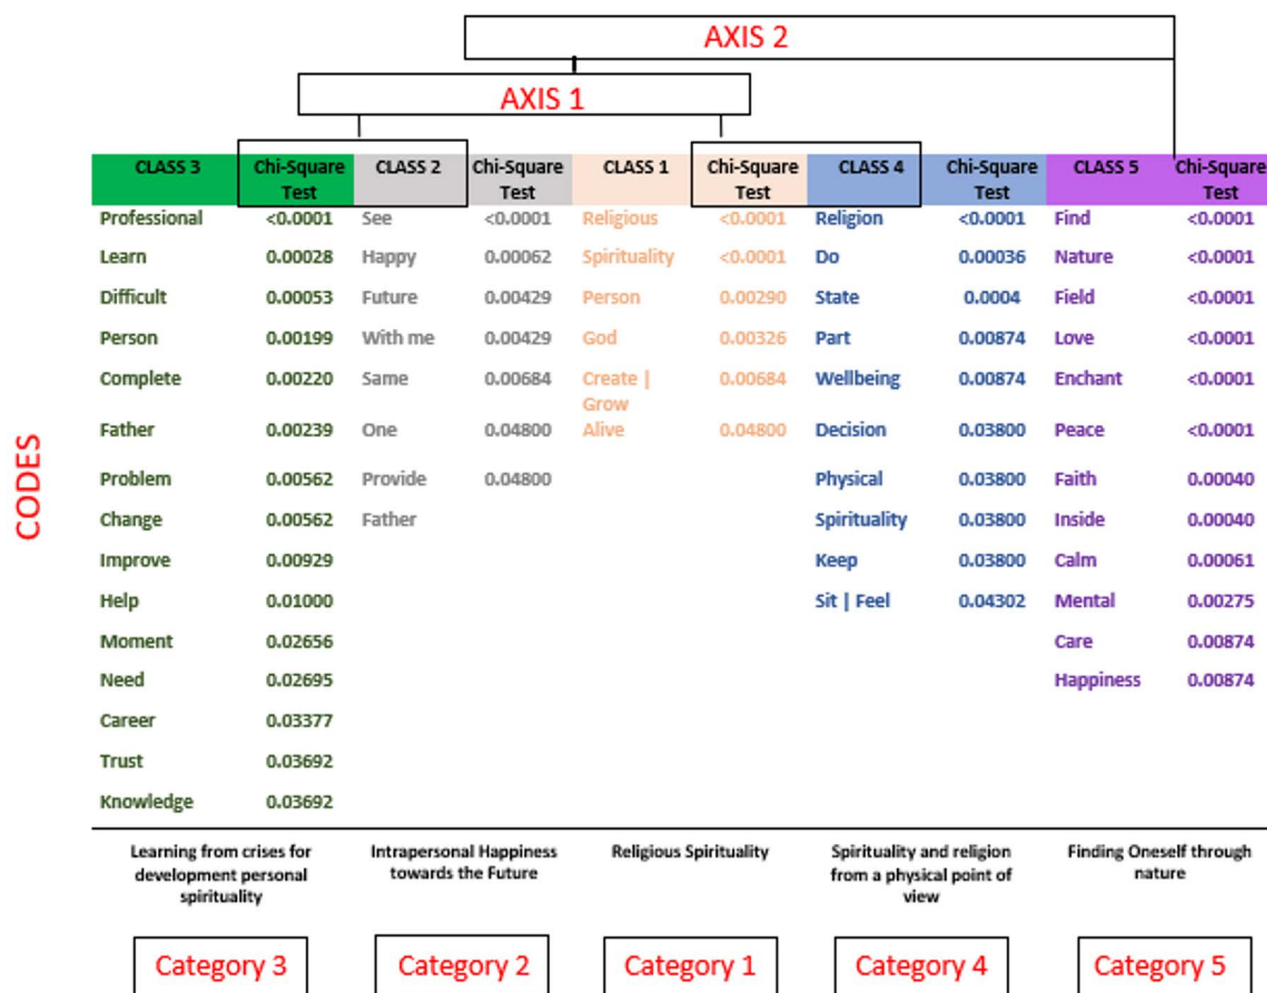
AXIS 2

AXIS 1

CODES

| CLASS 3 | Chi-Square Test | CLASS 2 | Chi-Square Test | CLASS 1 | Chi-Square Test | CLASS 4 | Chi-Square Test | CLASS 5 | Chi-Square Test |
|---|---|---|---|---|---|---|---|---|---|
| Professional | <0.0001 | See | <0.0001 | Religious | <0.0001 | Religion | <0.0001 | Find | <0.0001 |
| Learn | 0.00028 | Happy | 0.00062 | Spirituality | <0.0001 | Do | 0.00036 | Nature | <0.0001 |
| Difficult | 0.00053 | Future | 0.00429 | Person | 0.00290 | State | 0.0004 | Field | <0.0001 |
| Person | 0.00199 | With me | 0.00429 | God | 0.00326 | Part | 0.00874 | Love | <0.0001 |
| Complete | 0.00220 | Same | 0.00684 | Create \| Grow | 0.00684 | Wellbeing | 0.00874 | Enchant | <0.0001 |
| Father | 0.00239 | One | 0.04800 | Alive | 0.04800 | Decision | 0.03800 | Peace | <0.0001 |
| Problem | 0.00562 | Provide | 0.04800 | | | Physical | 0.03800 | Faith | 0.00040 |
| Change | 0.00562 | Father | | | | Spirituality | 0.03800 | Inside | 0.00040 |
| Improve | 0.00929 | | | | | Keep | 0.03800 | Calm | 0.00061 |
| Help | 0.01000 | | | | | Sit \| Feel | 0.04302 | Mental | 0.00275 |
| Moment | 0.02656 | | | | | | | Care | 0.00874 |
| Need | 0.02695 | | | | | | | Happiness | 0.00874 |
| Career | 0.03377 | | | | | | | | |
| Trust | 0.03692 | | | | | | | | |
| Knowledge | 0.03692 | | | | | | | | |

Learning from crises for development personal spirituality

Intrapersonal Happiness towards the Future

Religious Spirituality

Spirituality and religion from a physical point of view

Finding Oneself through nature

Category 3

Category 2

Category 1

Category 4

Category 5